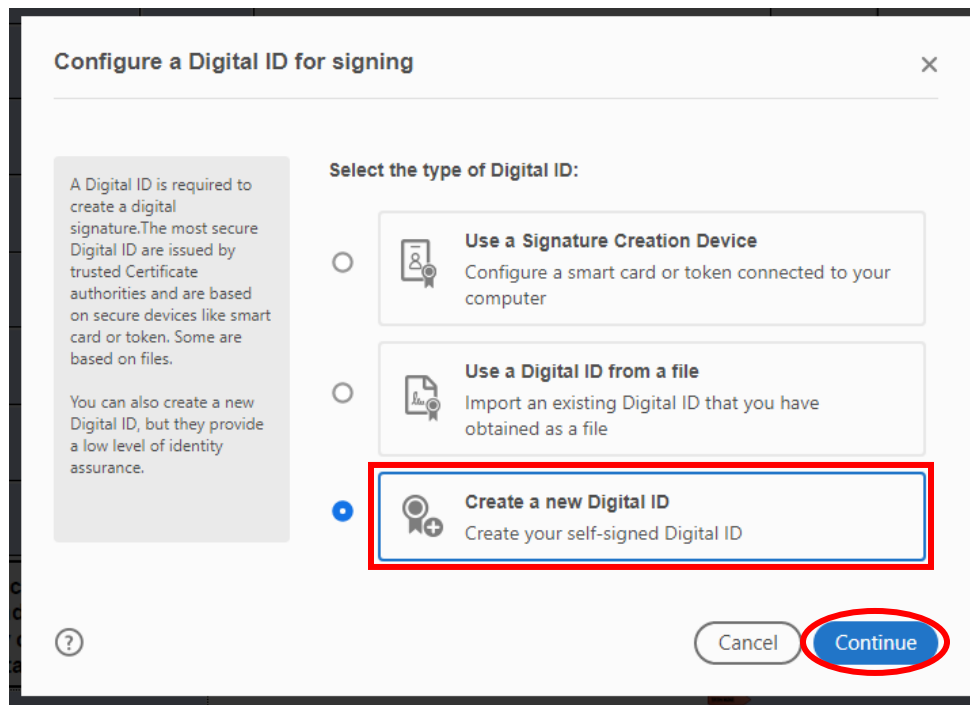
Configure a Digital ID for signing

×

A Digital ID is required to create a digital signature.The most secure Digital ID are issued by trusted Certificate authorities and are based on secure devices like smart card or token. Some are based on files.

You can also create a new Digital ID, but they provide a low level of identity assurance.

Select the type of Digital ID:

Use a Signature Creation Device
Configure a smart card or token connected to your computer

Use a Digital ID from a file
Import an existing Digital ID that you have obtained as a file

Create a new Digital ID
Create your self-signed Digital ID

?

Cancel

Continue